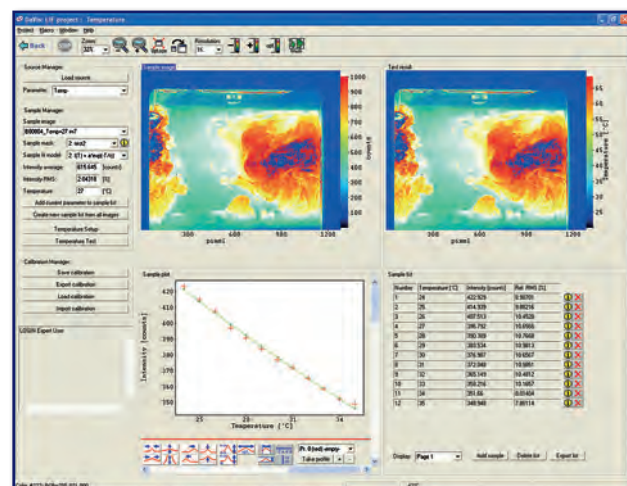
DaVis: LIF project : Temperature
Project Macro Window Help
Back Zoom 33% Resolution 1:1
Source Manager:
Load source
Parameter: Temp
Sample Manager:
Sample image
B00004_Temp=27.im7
Sample mask: 2. mask2
Sample fit model: 2. I(T) = a(exp(-T/b))
Intensity average: 615.645 [counts]
Intensity RMS: 2.04318 [%]
Temperature: 27 [°C]
Add current parameter to sample list
Create new sample list from all images
Temperature Setup
Temperature Test
Calibration Manager:
Save calibration
Export calibration
Load calibration
Import calibration
LOGIN Expert User
Sample image
1000
900
800
700
600
500
400
300
200
100
0
Intensity
300
600
900
1200
pixel
Test result
65
60
55
50
45
40
35
30
25
Temperature [°C]
300
600
900
1200
pixel
Sample plot
420
410
400
390
380
370
360
350
Intensity [counts]
25
28
31
34
Temperature [°C]
Sample list
| Number | Temperature [°C] | Intensity [counts] | Rel. RMS [%] |
|---|---|---|---|
| 1 | 24 | 422.926 | 9.90705 |
| 2 | 25 | 414.328 | 9.88216 |
| 3 | 26 | 407.513 | 10.4526 |
| 4 | 27 | 396.752 | 10.6566 |
| 5 | 28 | 390.169 | 10.7668 |
| 6 | 29 | 383.534 | 10.5613 |
| 7 | 30 | 376.987 | 10.6567 |
| 8 | 31 | 372.048 | 10.6857 |
| 9 | 32 | 365.143 | 10.4652 |
| 10 | 33 | 358.216 | 10.1657 |
| 11 | 34 | 351.66 | 8.65484 |
| 12 | 35 | 348.946 | 7.66114 |
Pt. 8 (red) empty
Take profile
Display: Page 1
Add sample
Delete list
Export list
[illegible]